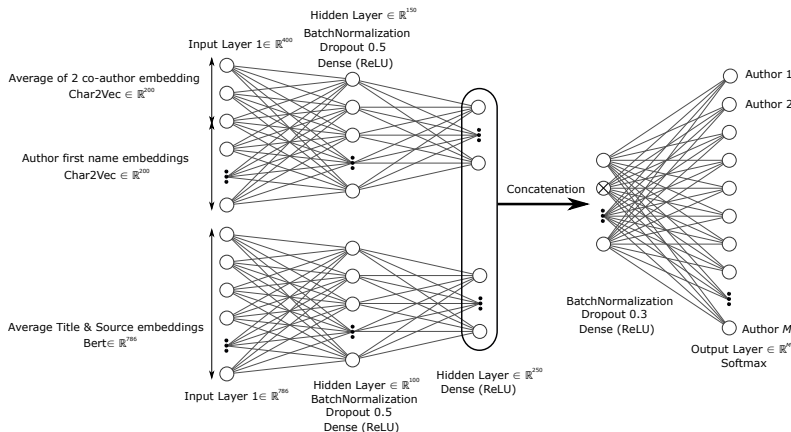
Hidden Layer $\in \mathbb{R}^{150}$
BatchNormalization
Dropout 0.5
Dense (ReLU)

Input Layer 1$\in \mathbb{R}^{400}$

Average of 2 co-author embedding
Char2Vec $\in \mathbb{R}^{200}$

Author first name embeddings
Char2Vec $\in \mathbb{R}^{200}$

Average Title & Source embeddings
Bert$\in \mathbb{R}^{786}$

Input Layer 1$\in \mathbb{R}^{786}$

Hidden Layer $\in \mathbb{R}^{100}$
BatchNormalization
Dropout 0.5
Dense (ReLU)

Hidden Layer $\in \mathbb{R}^{250}$
Dense (ReLU)

Concatenation

BatchNormalization
Dropout 0.3
Dense (ReLU)

Author 1
Author 2
Author $M$

Output Layer $\in \mathbb{R}^{M}$
Softmax